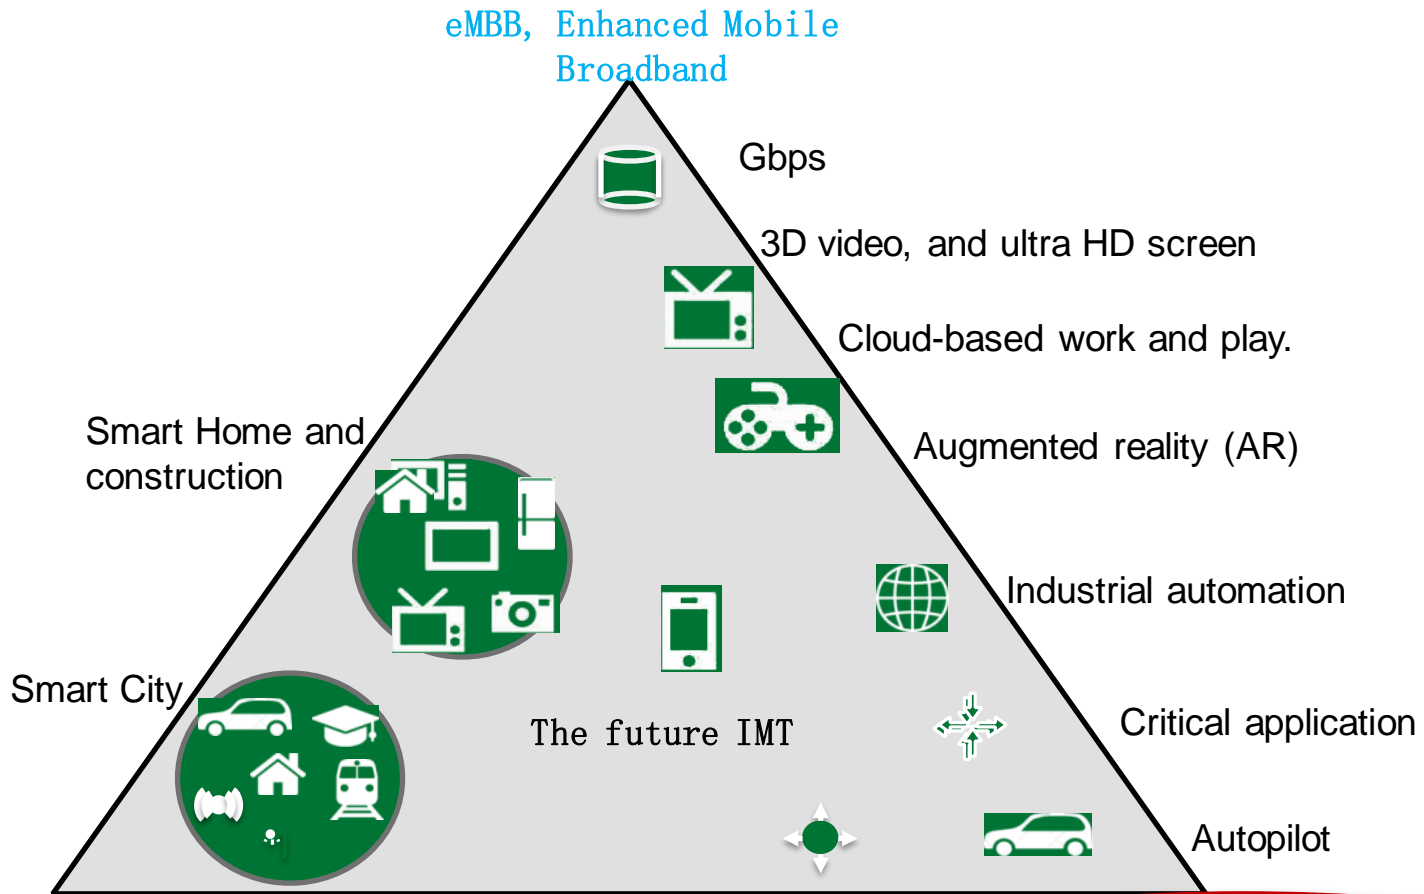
eMBB, Enhanced Mobile Broadband

Gbps

3D video, and ultra HD screen

Cloud-based work and play.

Augmented reality (AR)

Smart Home and construction

Industrial automation

Smart City

The future IMT

Critical application

Autopilot